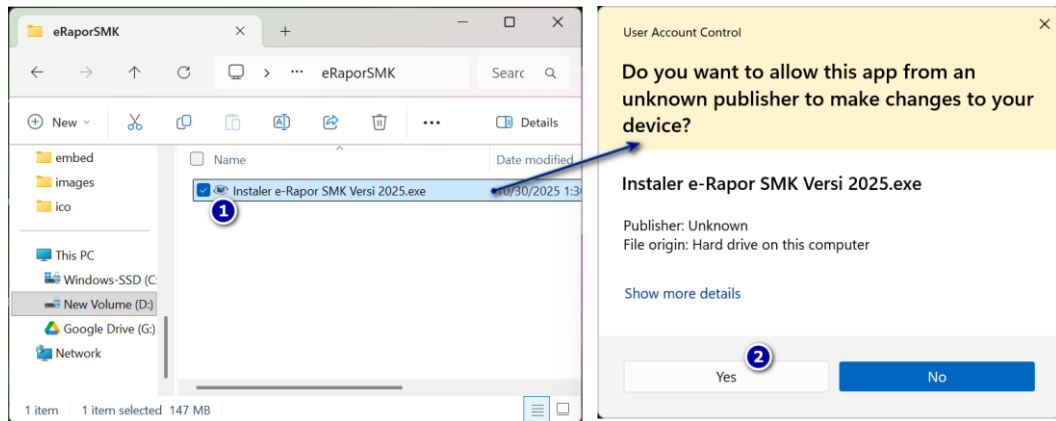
eRaporSMK

eRaporSMK

Searc

New

Details

embed

images

ico

This PC

Windows-SSD (C:

New Volume (D:)

Google Drive (G:)

Network

Name

Date modified

Instaler e-Rapor SMK Versi 2025.exe

10/30/2025 1:3

1

1 item 1 item selected 147 MB

User Account Control

Do you want to allow this app from an unknown publisher to make changes to your device?

Instaler e-Rapor SMK Versi 2025.exe

Publisher: Unknown
File origin: Hard drive on this computer

Show more details

2

Yes

No